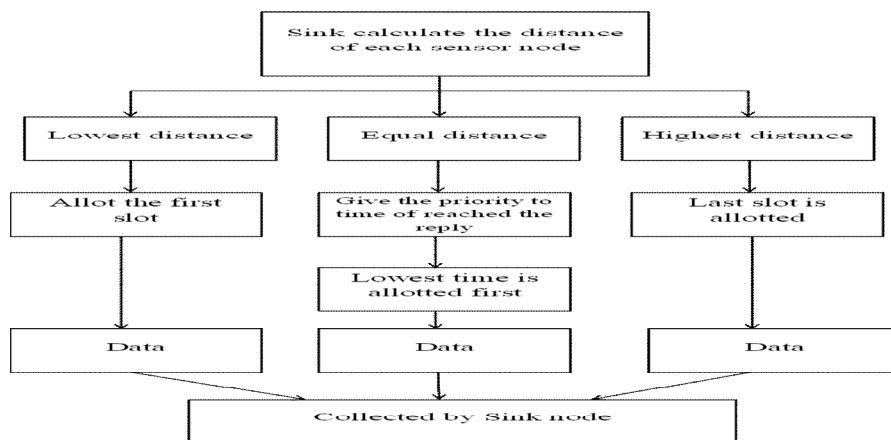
Sink calculate the distance of each sensor node

Lowest distance

Equal distance

Highest distance

Allot the first slot

Give the priority to time of reached the reply

Last slot is allotted

Lowest time is allotted first

Data

Data

Data

Collected by Sink node